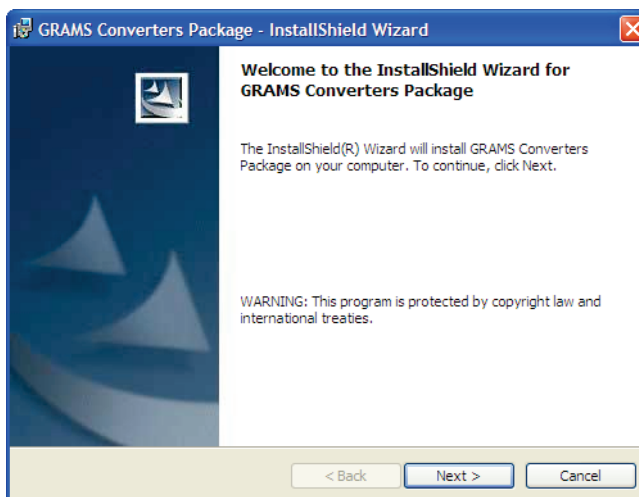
GRAMS Converters Package - InstallShield Wizard

Welcome to the InstallShield Wizard for GRAMS Converters Package

The InstallShield(R) Wizard will install GRAMS Converters Package on your computer. To continue, click Next.

WARNING: This program is protected by copyright law and international treaties.

< Back

Next >

Cancel